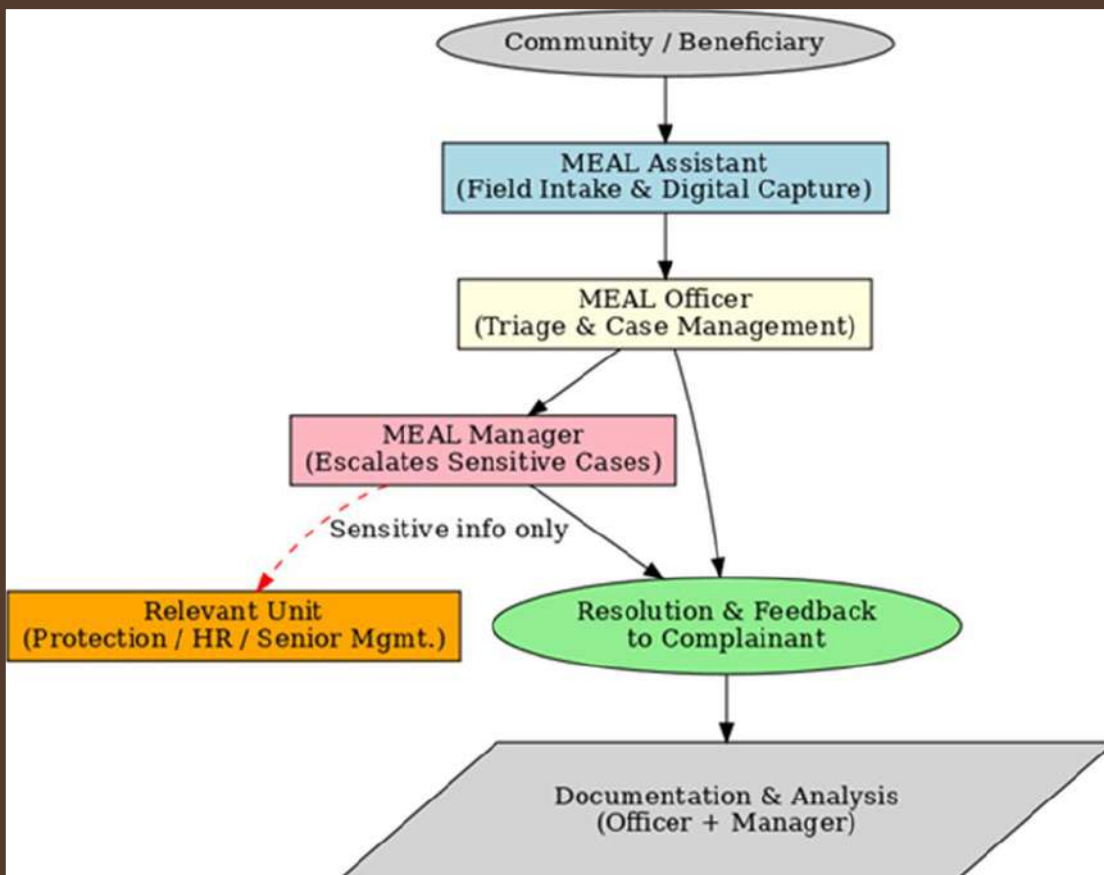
Community / Beneficiary

MEAL Assistant
(Field Intake & Digital Capture)

MEAL Officer
(Triage & Case Management)

MEAL Manager
(Escalates Sensitive Cases)

Sensitive info only

Relevant Unit
(Protection / HR / Senior Mgmt.)

Resolution & Feedback
to Complainant

Documentation & Analysis
(Officer + Manager)